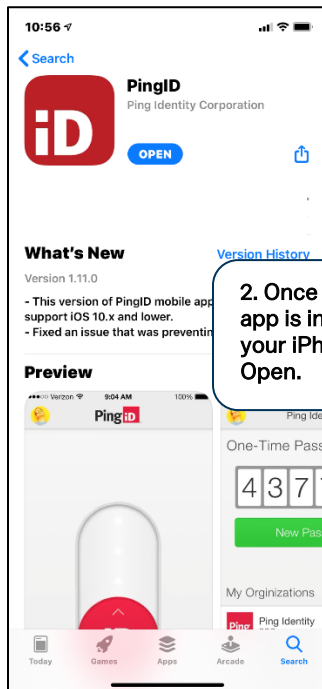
10:56

Search

iD

PingID

Ping Identity Corporation

OPEN

What's New

Version History

Version 1.11.0

- This version of PingID mobile app support iOS 10.x and lower.
- Fixed an issue that was preventin

2. Once app is in your iPh Open.

Preview

Verizon 9:04 AM 100%

PingID

Ping Ide

One-Time Pass

4 3 7 1

New Pas

My Orginizations

Ping Identity

Today

Games

Apps

Arcade

Search